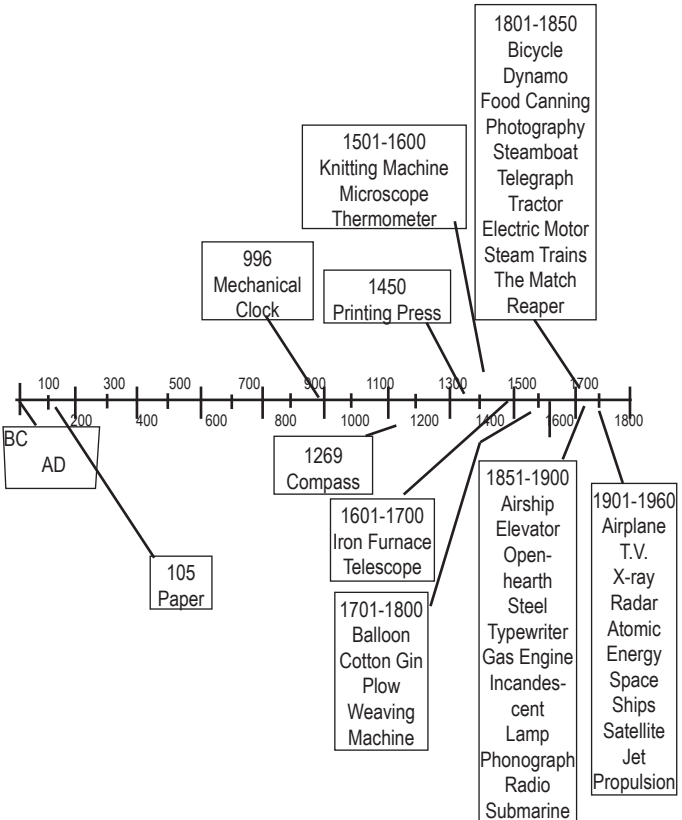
1801-1850
Bicycle
Dynamo
Food Canning
Photography
Steamboat
Telegraph
Tractor
Electric Motor
Steam Trains
The Match
Reaper

1501-1600
Knitting Machine
Microscope
Thermometer

996
Mechanical
Clock

1450
Printing Press

100 300 500 700 900 1100 1300 1500 1700

200 400 600 800 1000 1200 1400 1600 1800

BC
AD

1269
Compass

1601-1700
Iron Furnace
Telescope

105
Paper

1701-1800
Balloon
Cotton Gin
Plow
Weaving
Machine

1851-1900
Airship
Elevator
Openhearth
Steel
Typewriter
Gas Engine
Incandescent
Lamp
Phonograph
Radio
Submarine

1901-1960
Airplane
T.V.
X-ray
Radar
Atomic
Energy
Space
Ships
Satellite
Jet
Propulsion